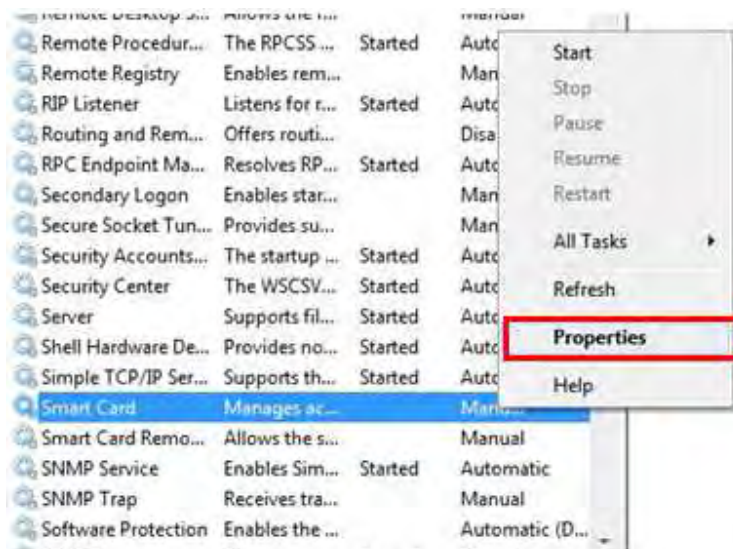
| | | | |
|---|---|---|---|
| Remote Desktop S... | Allows the r... | | Manual |
| Remote Procedur... | The RPCSS ... | Started | Auto |
| Remote Registry | Enables rem... | | Man |
| RIP Listener | Listens for r... | Started | Auto |
| Routing and Rem... | Offers routi... | | Disa |
| RPC Endpoint Ma... | Resolves RP... | Started | Auto |
| Secondary Logon | Enables star... | | Man |
| Secure Socket Tun... | Provides su... | | Man |
| Security Accounts... | The startup ... | Started | Auto |
| Security Center | The WSCSV... | Started | Auto |
| Server | Supports fil... | Started | Auto |
| Shell Hardware De... | Provides no... | Started | Auto |
| Simple TCP/IP Ser... | Supports th... | Started | Auto |
| Smart Card | Manages ac... | | Manu... |
| Smart Card Remo... | Allows the s... | | Manual |
| SNMP Service | Enables Sim... | Started | Automatic |
| SNMP Trap | Receives tra... | | Manual |
| Software Protection | Enables the ... | | Automatic (D... |

Start
Stop
Pause
Resume
Restart
All Tasks
Refresh
Properties
Help